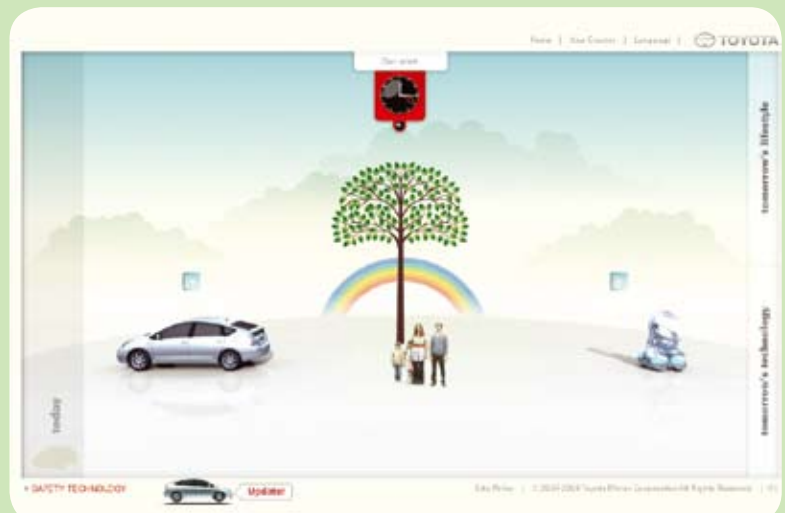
Home | Site Credits | Language | TOYOTA

Our vision

tomorrow's lifestyle

tomorrow's technology

today

» SAFETY TECHNOLOGY

Updates

Site Policy | © 2004-2006 Toyota Motor Corporation All Rights Reserved